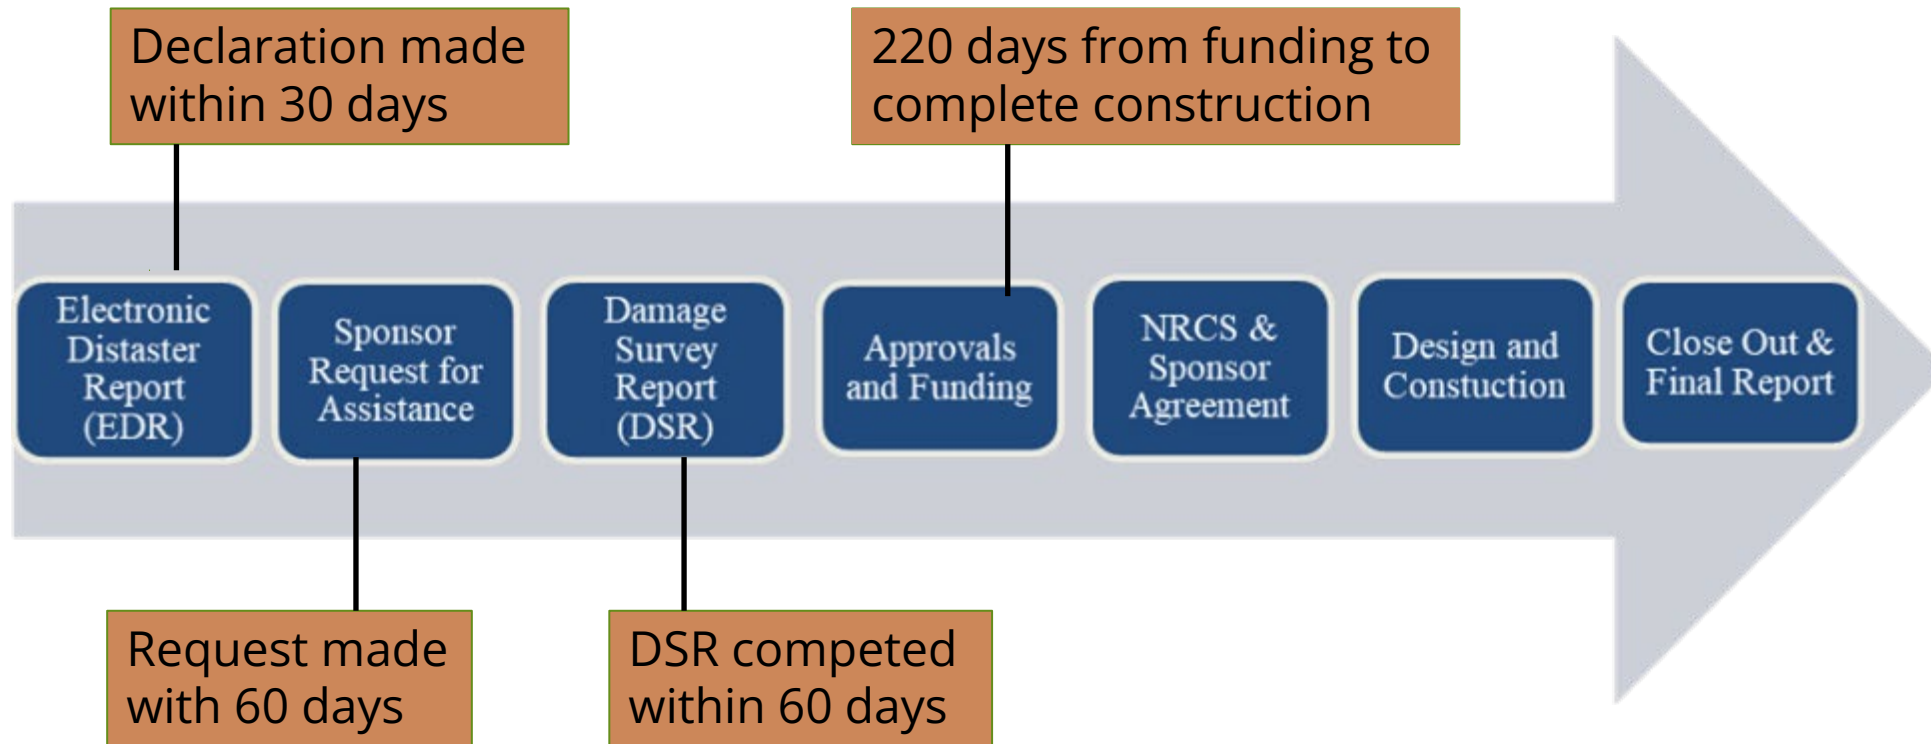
Declaration made within 30 days

220 days from funding to complete construction

Electronic Distaster Report (EDR)

Sponsor Request for Assistance

Damage Survey Report (DSR)

Approvals and Funding

NRCS & Sponsor Agreement

Design and Constuction

Close Out & Final Report

Request made with 60 days

DSR competed within 60 days